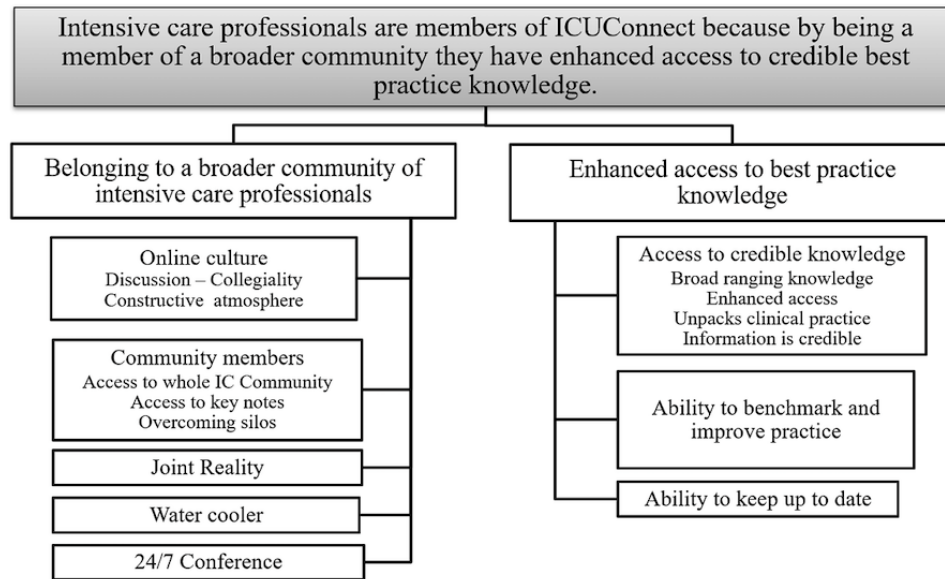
Intensive care professionals are members of ICUConnect because by being a member of a broader community they have enhanced access to credible best practice knowledge.

Belonging to a broader community of intensive care professionals

Online culture
Discussion – Collegiality
Constructive atmosphere

Community members
Access to whole IC Community
Access to key notes
Overcoming silos

Joint Reality

Water cooler

24/7 Conference

Enhanced access to best practice knowledge

Access to credible knowledge
Broad ranging knowledge
Enhanced access
Unpacks clinical practice
Information is credible

Ability to benchmark and improve practice

Ability to keep up to date